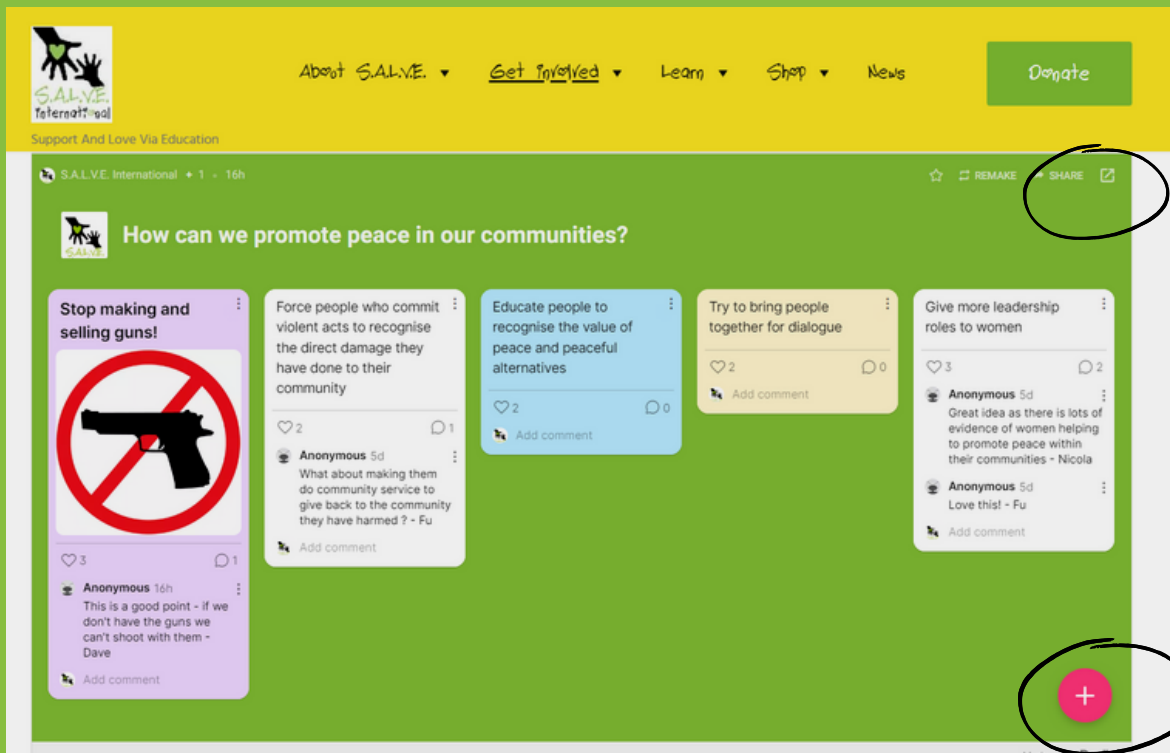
S.A.L.V.E. International

About S.A.L.V.E. ▾ Get involved ▾ Learn ▾ Shop ▾ News

Donate

Support And Love Via Education

S.A.L.V.E. International • 1 • 16h

REMAKE SHARE

How can we promote peace in our communities?

Stop making and selling guns!

3 1

Anonymous 16h
This is a good point - if we don't have the guns we can't shoot with them - Dave

Add comment

Force people who commit violent acts to recognise the direct damage they have done to their community

2 1

Anonymous 5d
What about making them do community service to give back to the community they have harmed ? - Fu

Add comment

Educate people to recognise the value of peace and peaceful alternatives

2 0

Add comment

Try to bring people together for dialogue

2 0

Add comment

Give more leadership roles to women

3 2

Anonymous 5d
Great idea as there is lots of evidence of women helping to promote peace within their communities - Nicola

Anonymous 5d
Love this! - Fu

Add comment

+